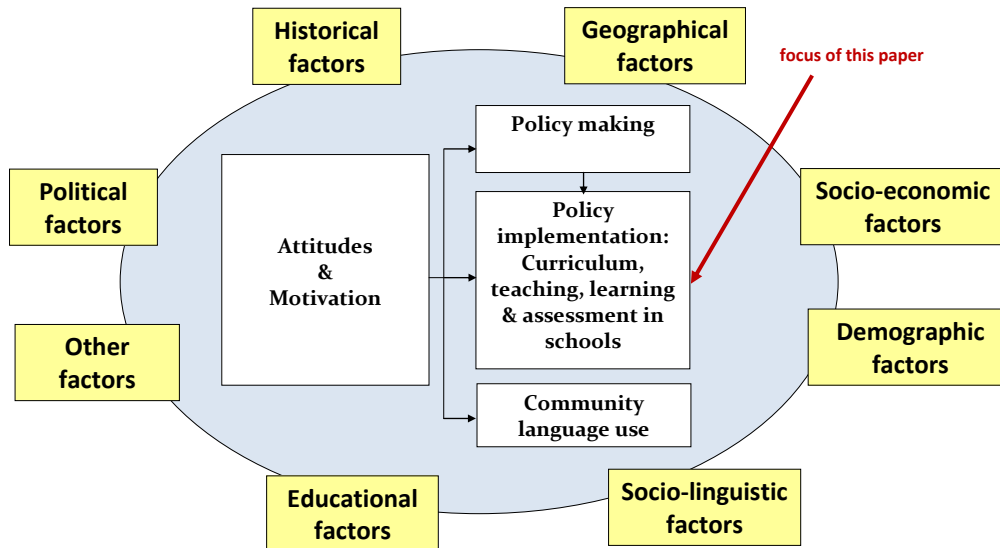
Historical factors

Geographical factors

focus of this paper

Political factors

Policy making

Socio-economic factors

Attitudes & Motivation

Policy implementation: Curriculum, teaching, learning & assessment in schools

Demographic factors

Other factors

Community language use

Educational factors

Socio-linguistic factors